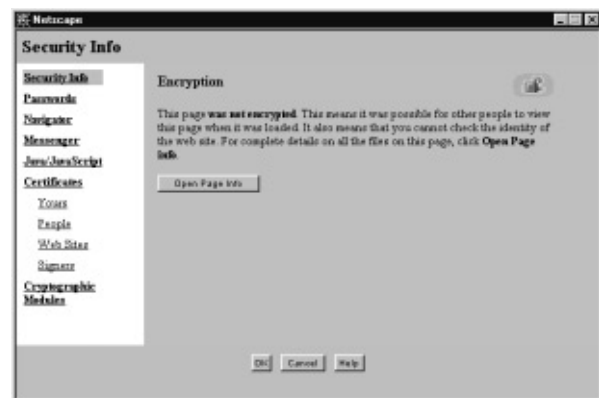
Netscape

Security Info

Security Info
Passwords
Navigator
Messenger
Java/JavaScript
Certificates
Yours
People
Web Sites
Signers
Cryptographic Modules

Encryption

This page **was not encrypted**. This means it was possible for other people to view this page when it was loaded. It also means that you cannot check the identity of the web site. For complete details on all the files on this page, click **Open Page Info**.

Open Page Info

OK Cancel Help